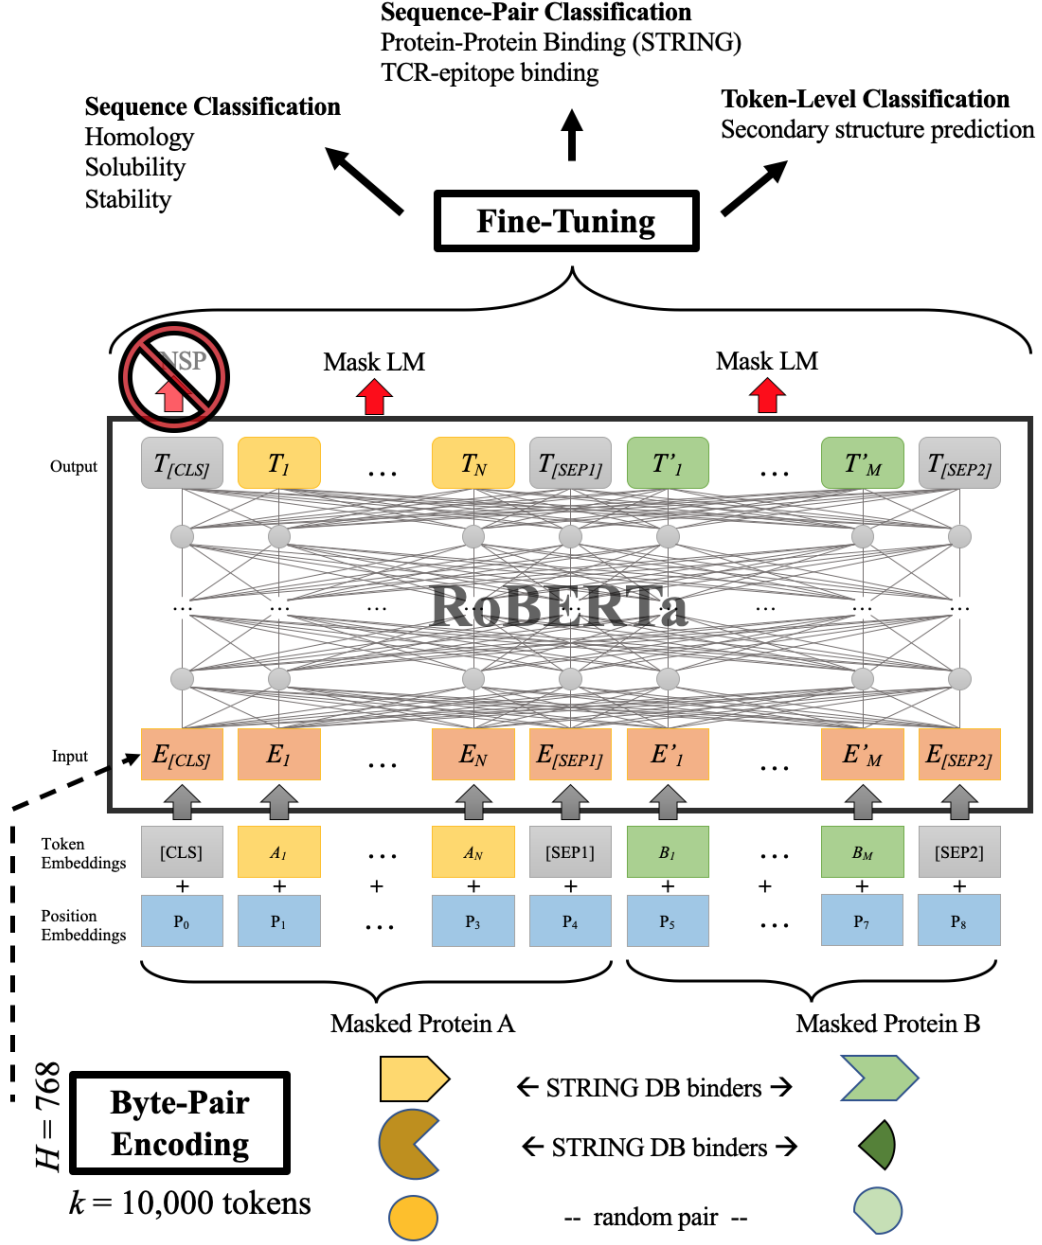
Sequence-Pair Classification
Protein-Protein Binding (STRING)
TCR-epitope binding

Sequence Classification
Homology
Solubility
Stability

Token-Level Classification
Secondary structure prediction

Fine-Tuning

NSP

Mask LM

Mask LM

Output

$T_{[CLS]}$ $T_1$ … $T_N$ $T_{[SEP1]}$ $T'_1$ … $T'_M$ $T_{[SEP2]}$

RoBERTa

Input

$E_{[CLS]}$ $E_1$ … $E_N$ $E_{[SEP1]}$ $E'_1$ … $E'_M$ $E_{[SEP2]}$

Token Embeddings

[CLS] $A_1$ … $A_N$ [SEP1] $B_1$ … $B_M$ [SEP2]

Position Embeddings

$P_0$ $P_1$ … $P_3$ $P_4$ $P_5$ … $P_7$ $P_8$

Masked Protein A

Masked Protein B

$H = 768$

Byte-Pair Encoding

$k = 10{,}000$ tokens

← STRING DB binders →

← STRING DB binders →

-- random pair --